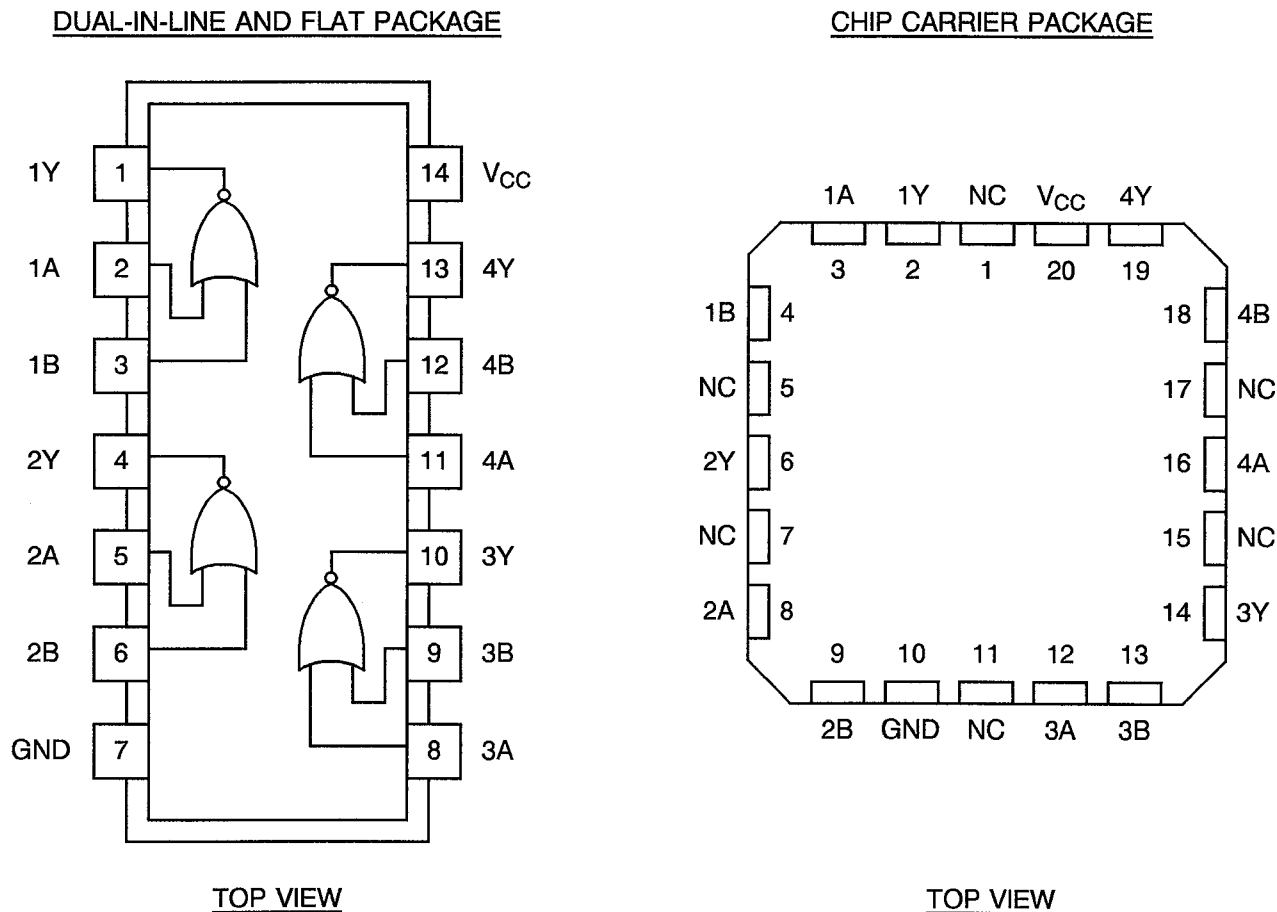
DUAL-IN-LINE AND FLAT PACKAGE

1Y 1
1A 2
1B 3
2Y 4
2A 5
2B 6
GND 7
14 $V_{CC}$
13 4Y
12 4B
11 4A
10 3Y
9 3B
8 3A

TOP VIEW

CHIP CARRIER PACKAGE

1A 1Y NC $V_{CC}$ 4Y
3 2 1 20 19

1B 4
NC 5
2Y 6
NC 7
2A 8

18 4B
17 NC
16 4A
15 NC
14 3Y

9 10 11 12 13
2B GND NC 3A 3B

TOP VIEW